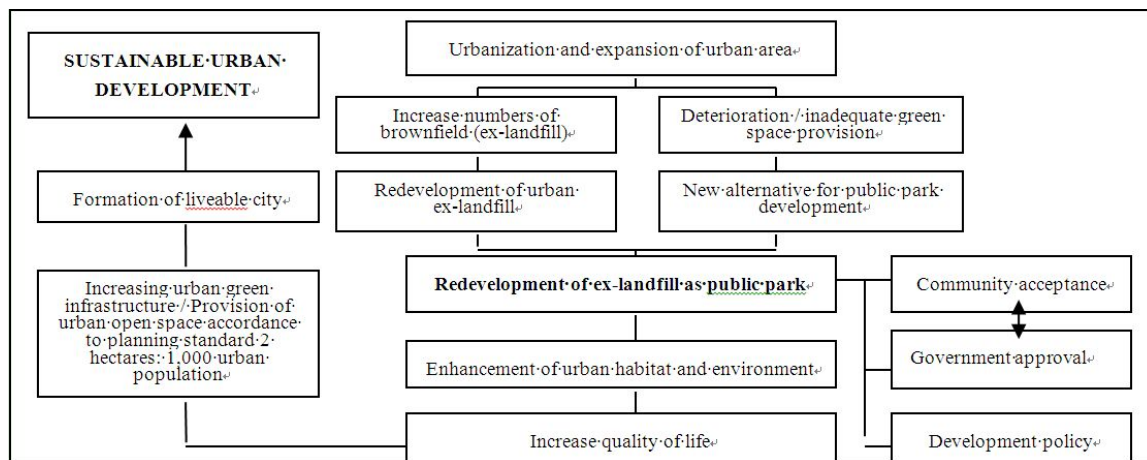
SUSTAINABLE URBAN DEVELOPMENT

Urbanization and expansion of urban area

Increase numbers of brownfield (ex-landfill)

Deterioration / inadequate green space provision

Formation of liveable city

Redevelopment of urban ex-landfill

New alternative for public park development

Increasing urban green infrastructure / Provision of urban open space accordance to planning standard 2 hectares: 1,000 urban population

Redevelopment of ex-landfill as public park

Community acceptance

Government approval

Enhancement of urban habitat and environment

Increase quality of life

Development policy